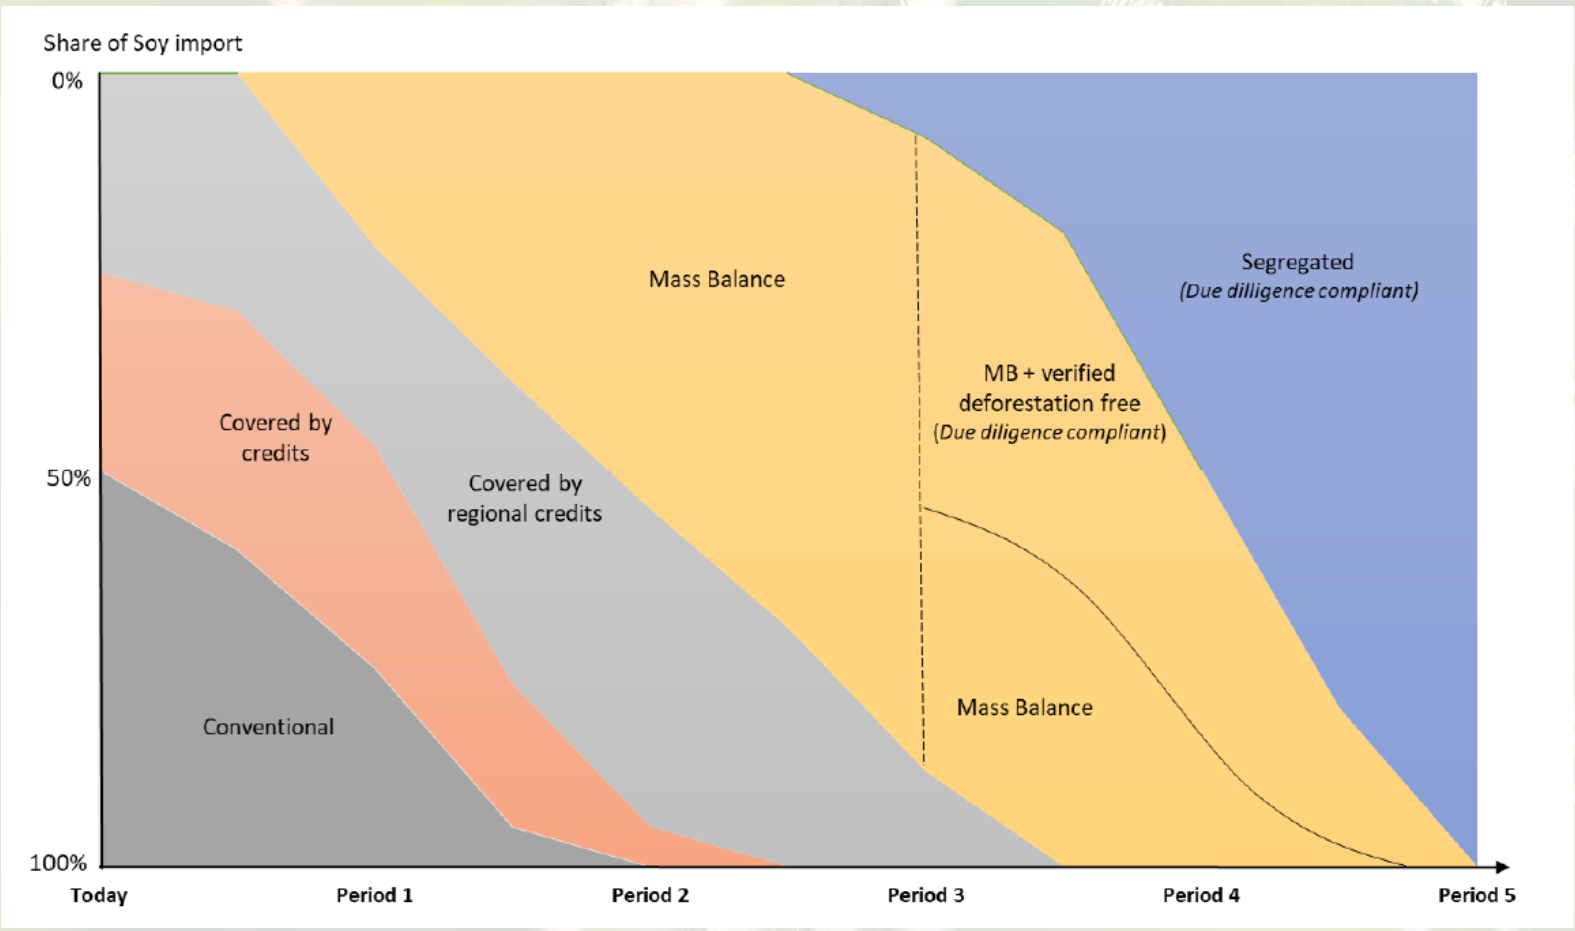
Share of Soy import

0%

50%

100%

Mass Balance

Segregated
(Due dilligence compliant)

MB + verified deforestation free
(Due diligence compliant)

Covered by credits

Covered by regional credits

Mass Balance

Conventional

Today

Period 1

Period 2

Period 3

Period 4

Period 5